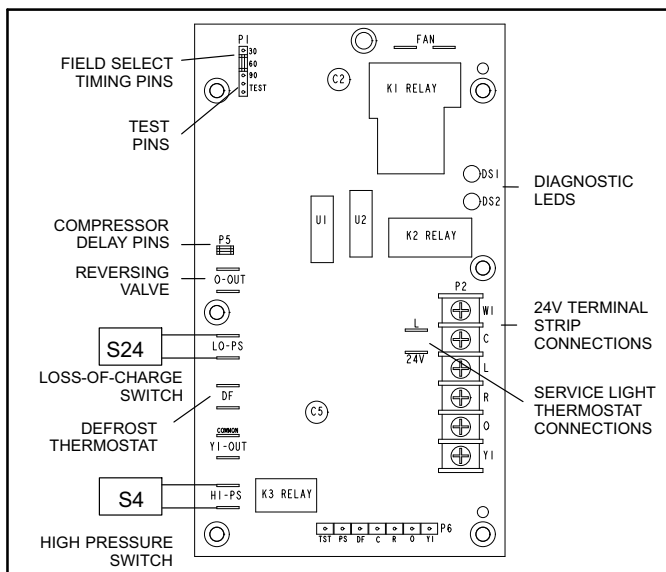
FIELD SELECT TIMING PINS

P1
30
60
90
TEST

TEST PINS

FAN

C2

K1 RELAY

DS1

DIAGNOSTIC LEDS

DS2

U1

U2

K2 RELAY

COMPRESSOR DELAY PINS

P5

REVERSING VALVE

O-OUT

P2

W1

24V TERMINAL STRIP CONNECTIONS

S24

LO-PS

L

C

24V

L

LOSS-OF-CHARGE SWITCH

R

SERVICE LIGHT THERMOSTAT CONNECTIONS

DF

O

DEFROST THERMOSTAT

C5

COMMON

Y1-OUT

Y1

S4

HI-PS

K3 RELAY

P6

TST PS DF C R O Y1

HIGH PRESSURE SWITCH